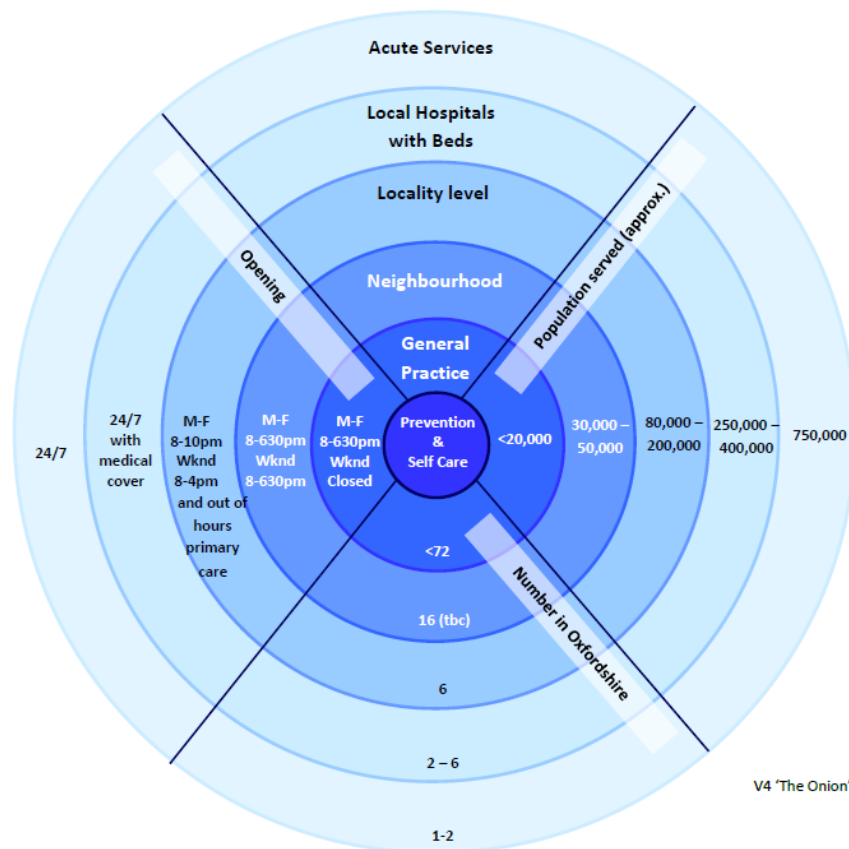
Acute Services

Local Hospitals with Beds

Locality level

Neighbourhood

General Practice

Prevention & Self Care

Opening

Population served (approx.)

Number in Oxfordshire

24/7

24/7 with medical cover

M-F 8-10pm Wknd 8-4pm and out of hours primary care

M-F 8-630pm Wknd 8-630pm

M-F 8-630pm Wknd Closed

<20,000

30,000 – 50,000

80,000 – 200,000

250,000 – 400,000

750,000

<72

16 (tbc)

6

2 – 6

1-2

V4 'The Onion'